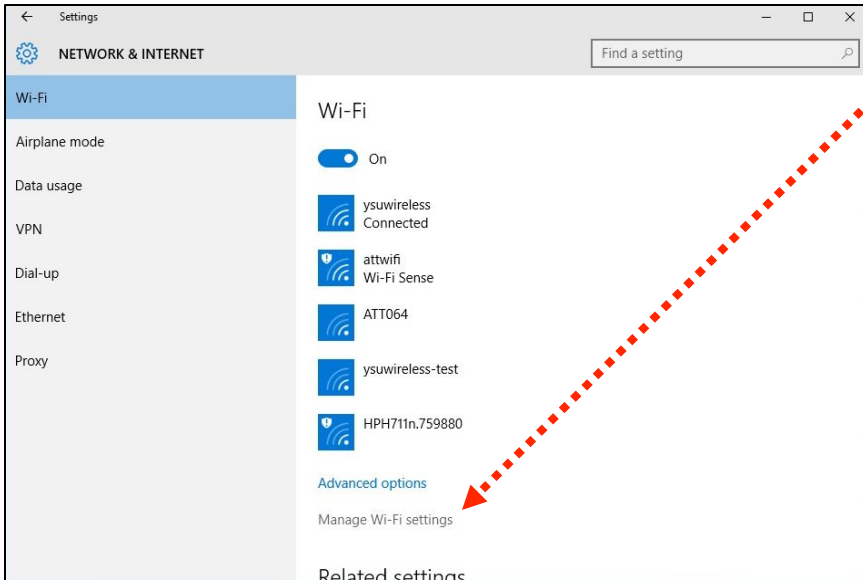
Settings

NETWORK & INTERNET

Find a setting

Wi-Fi

Airplane mode

Data usage

VPN

Dial-up

Ethernet

Proxy

Wi-Fi

On

ysuwireless
Connected

attwifi
Wi-Fi Sense

ATT064

ysuwireless-test

HPH711n.759880

Advanced options

Manage Wi-Fi settings

Related settings